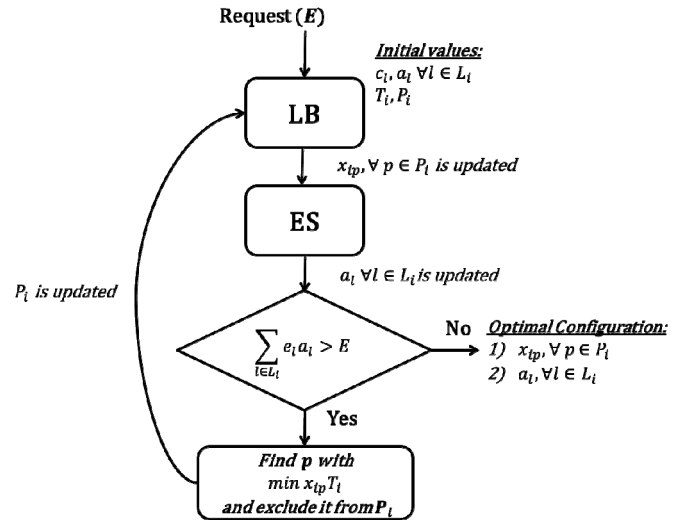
Request ($\boldsymbol{E}$)

Initial values:
$c_l, a_l\ \forall l \in L_i$
$T_i, P_i$

LB

$x_{tp}, \forall\, p \in P_i$ is updated

ES

$a_l\ \forall l \in L_i$ is updated

$P_i$ is updated

$\sum_{l \in L_i} e_l a_l > E$

No

Optimal Configuration:
1) $x_{tp}, \forall\, p \in P_i$
2) $a_l, \forall l \in L_i$

Yes

Find p with $\min x_{tp} T_i$ and exclude it from $\boldsymbol{P_i}$